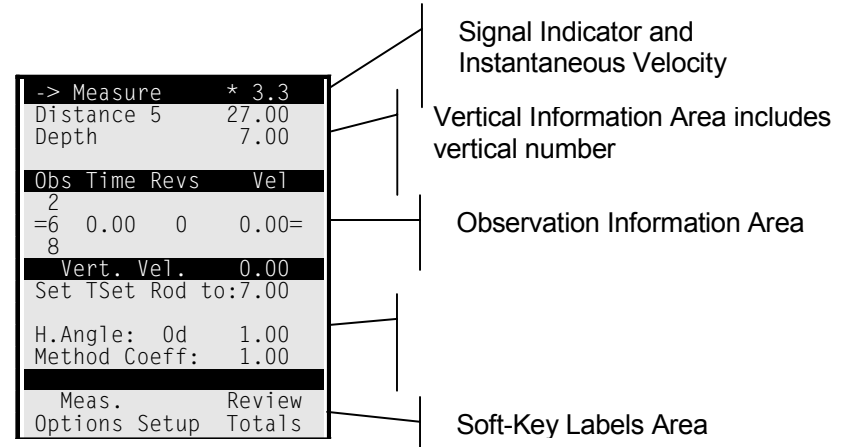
-> Measure * 3.3
Distance 5 27.00
Depth 7.00

Obs Time Revs Vel
2
=6 0.00 0 0.00=
8
Vert. Vel. 0.00
Set TSet Rod to:7.00

H.Angle: 0d 1.00
Method Coeff: 1.00

Meas. Review
Options Setup Totals

Signal Indicator and Instantaneous Velocity

Vertical Information Area includes vertical number

Observation Information Area

Soft-Key Labels Area